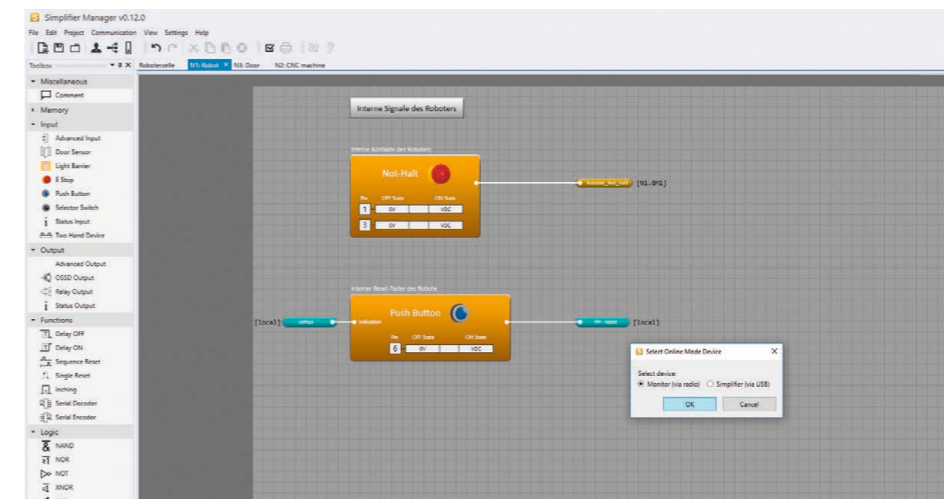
Simplifier Manager v0.12.0

File Edit Project Communication View Settings Help

Toolbox

Roboterzelle N1: Robot × N3: Door N2: CNC machine

Miscellaneous
Comment
Memory
Input
Advanced Input
Door Sensor
Light Barrier
E Stop
Push Button
Selector Switch
Status Input
Two Hand Device
Output
Advanced Output
OSSD Output
Relay Output
Status Output
Functions
Delay OFF
Delay ON
Sequence Reset
Single Reset
Inching
Serial Decoder
Serial Encoder
Logic
NAND
NOR
NOT
XNOR

Interne Signale des Roboters

Interne Kontakte des Roboters

Not-Halt

Pin OFF State ON State
1 0V VDC
3 0V VDC

[N1.0%1]

Interner Reset-Taster des Roboter

[local]

Indication

Push Button

Pin OFF State ON State
6 0V VDC

[local]

Select Online Mode Device ×

Select device:
Monitor (via radio) Simplifier (via USB)

OK Cancel